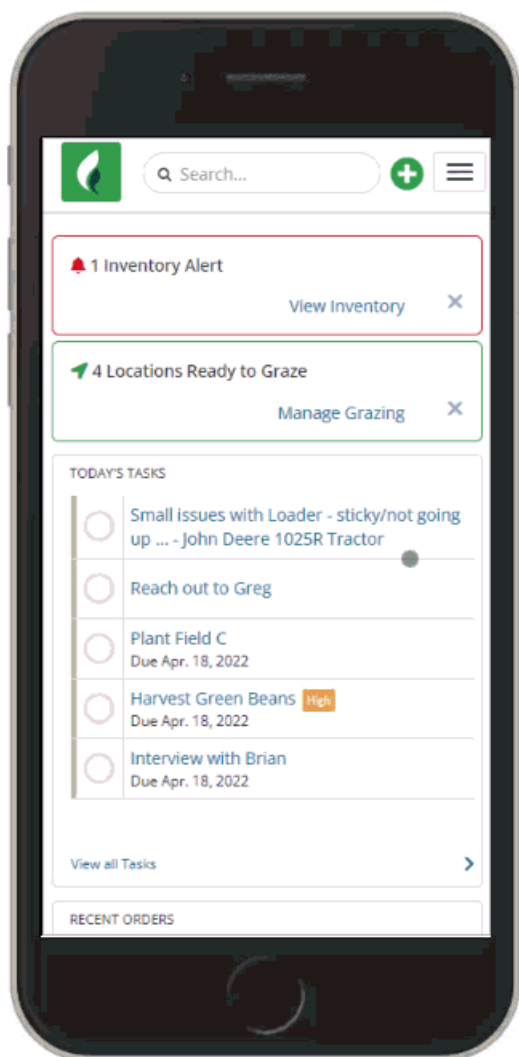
Search...

1 Inventory Alert

View Inventory ×

4 Locations Ready to Graze

Manage Grazing ×

TODAY'S TASKS

Small issues with Loader - sticky/not going up ... - John Deere 1025R Tractor

Reach out to Greg

Plant Field C
Due Apr. 18, 2022

Harvest Green Beans High
Due Apr. 18, 2022

Interview with Brian
Due Apr. 18, 2022

View all Tasks

RECENT ORDERS